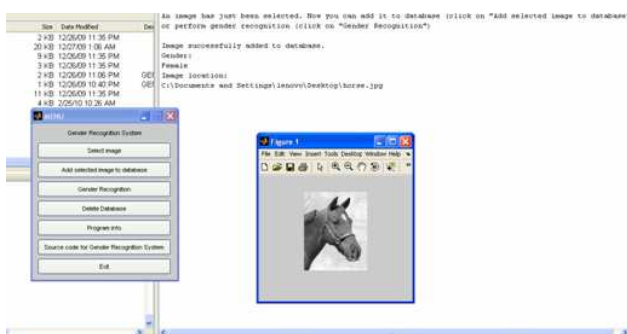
Size Date Modified
2 KB 12/26/09 11:35 PM
20 KB 12/27/09 1:06 AM
9 KB 12/26/09 11:35 PM
3 KB 12/26/09 11:35 PM
2 KB 12/26/09 11:06 PM GEt
1 KB 12/26/09 10:40 PM GEt
11 KB 12/26/09 11:35 PM
4 KB 2/26/10 10:26 AM

An image has just been selected. Now you can add it to database (click on "Add selected image to database" or perform gender recognition (click on "Gender Recognition")

Image successfully added to database.
Gender:
Female
Image location:
C:\Documents and Settings\lenovo\Desktop\horse.jpg

MENU
Gender Recognition System
Select image
Add selected image to database
Gender Recognition
Delete Database
Program info
Source code for Gender Recognition System
Exit

Figure 1
File Edit View Insert Tools Desktop Window Help